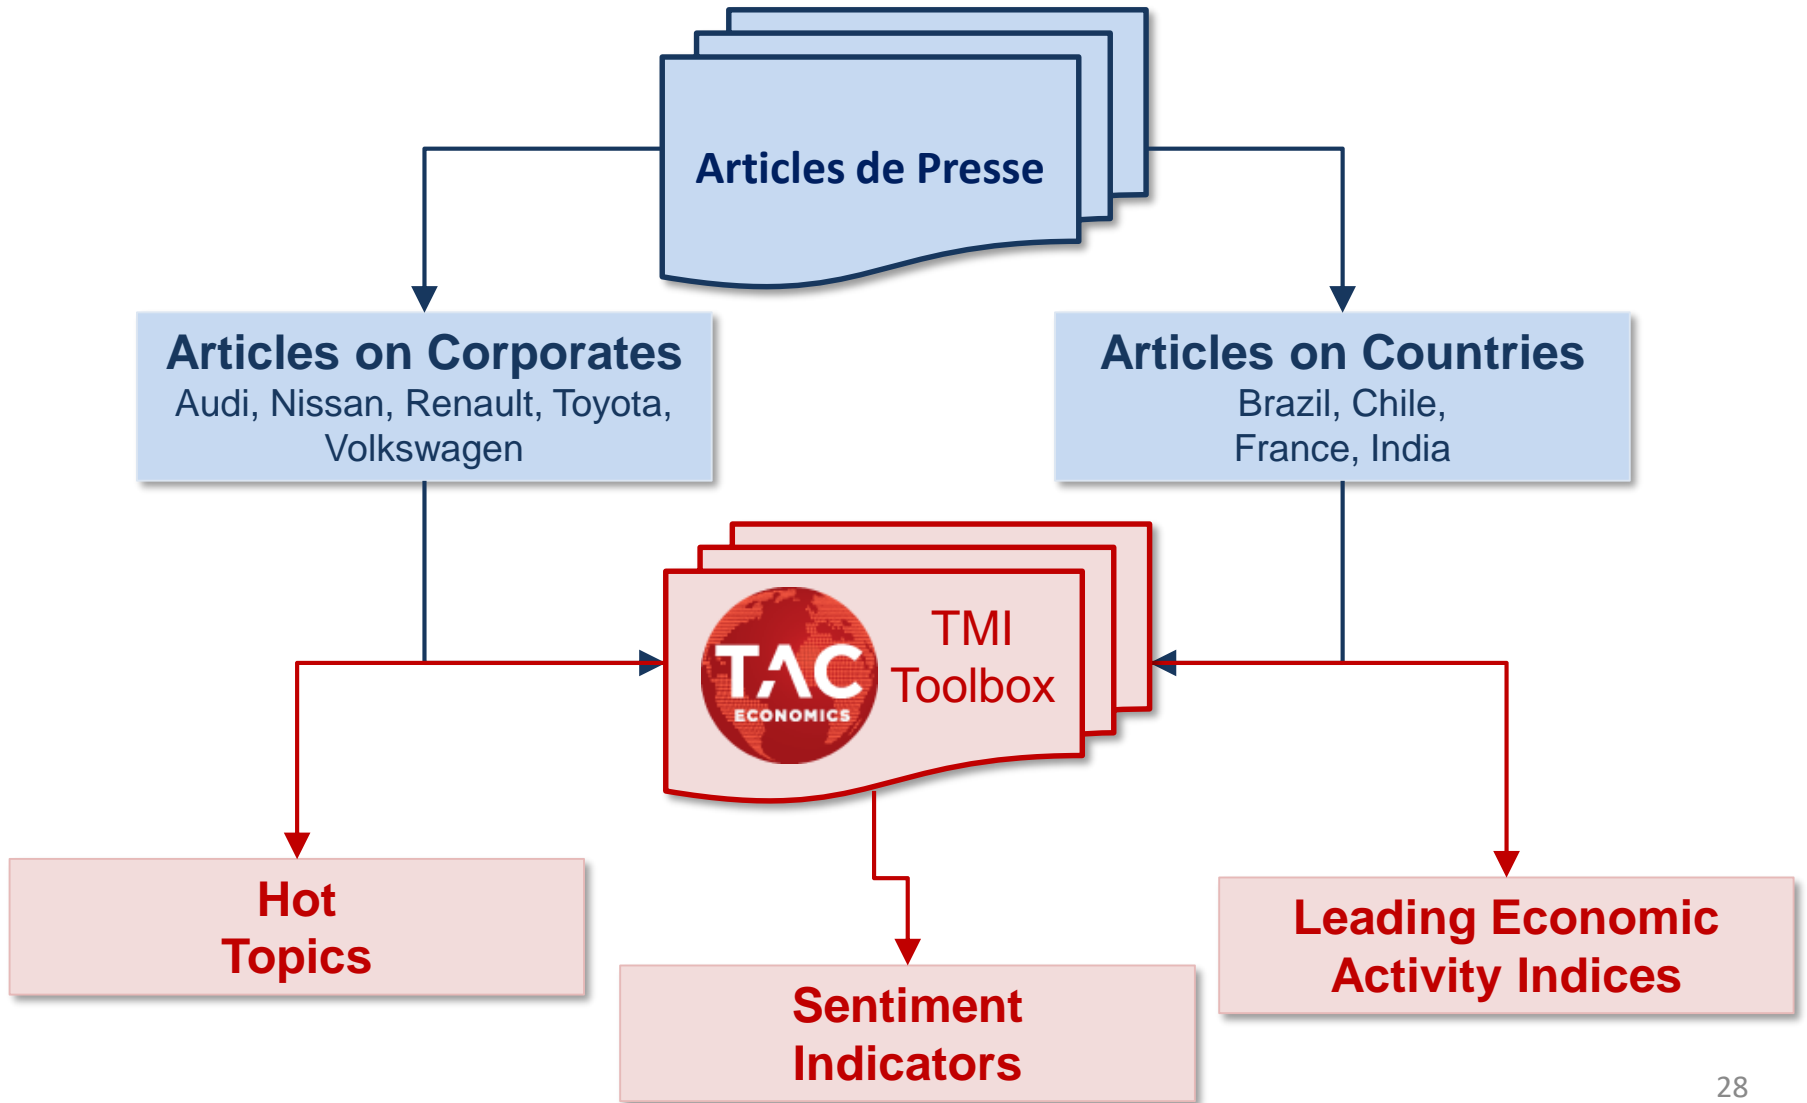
Articles de Presse

Articles on Corporates
Audi, Nissan, Renault, Toyota, Volkswagen

Articles on Countries
Brazil, Chile, France, India

TAC ECONOMICS

TMI Toolbox

Hot Topics

Sentiment Indicators

Leading Economic Activity Indices

28